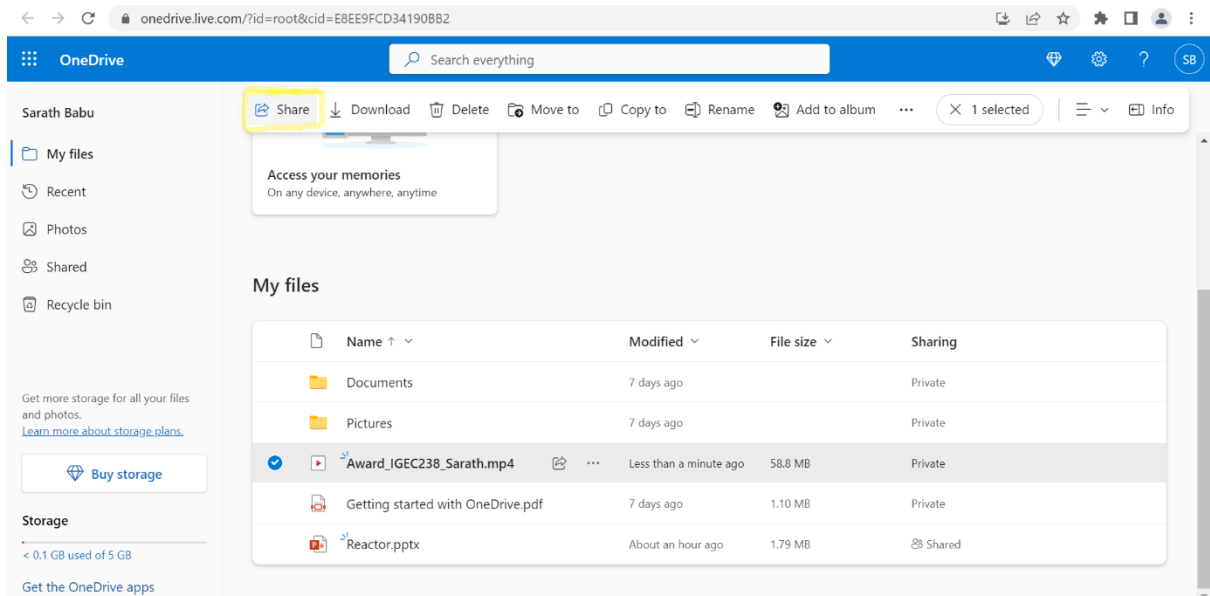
onedrive.live.com/?id=root&cid=E8EE9FCD34190BB2

OneDrive

Search everything

SB

Sarath Babu

Share Download Delete Move to Copy to Rename Add to album ··· 1 selected Info

My files

Recent

Photos

Shared

Recycle bin

Access your memories
On any device, anywhere, anytime

My files

| Name ↑ | Modified | File size | Sharing |
|---|---|---|---|
| Documents | 7 days ago | | Private |
| Pictures | 7 days ago | | Private |
| Award_IGEC238_Sarath.mp4 | Less than a minute ago | 58.8 MB | Private |
| Getting started with OneDrive.pdf | 7 days ago | 1.10 MB | Private |
| Reactor.pptx | About an hour ago | 1.79 MB | Shared |

Get more storage for all your files and photos.
Learn more about storage plans.

Buy storage

Storage

< 0.1 GB used of 5 GB

Get the OneDrive apps